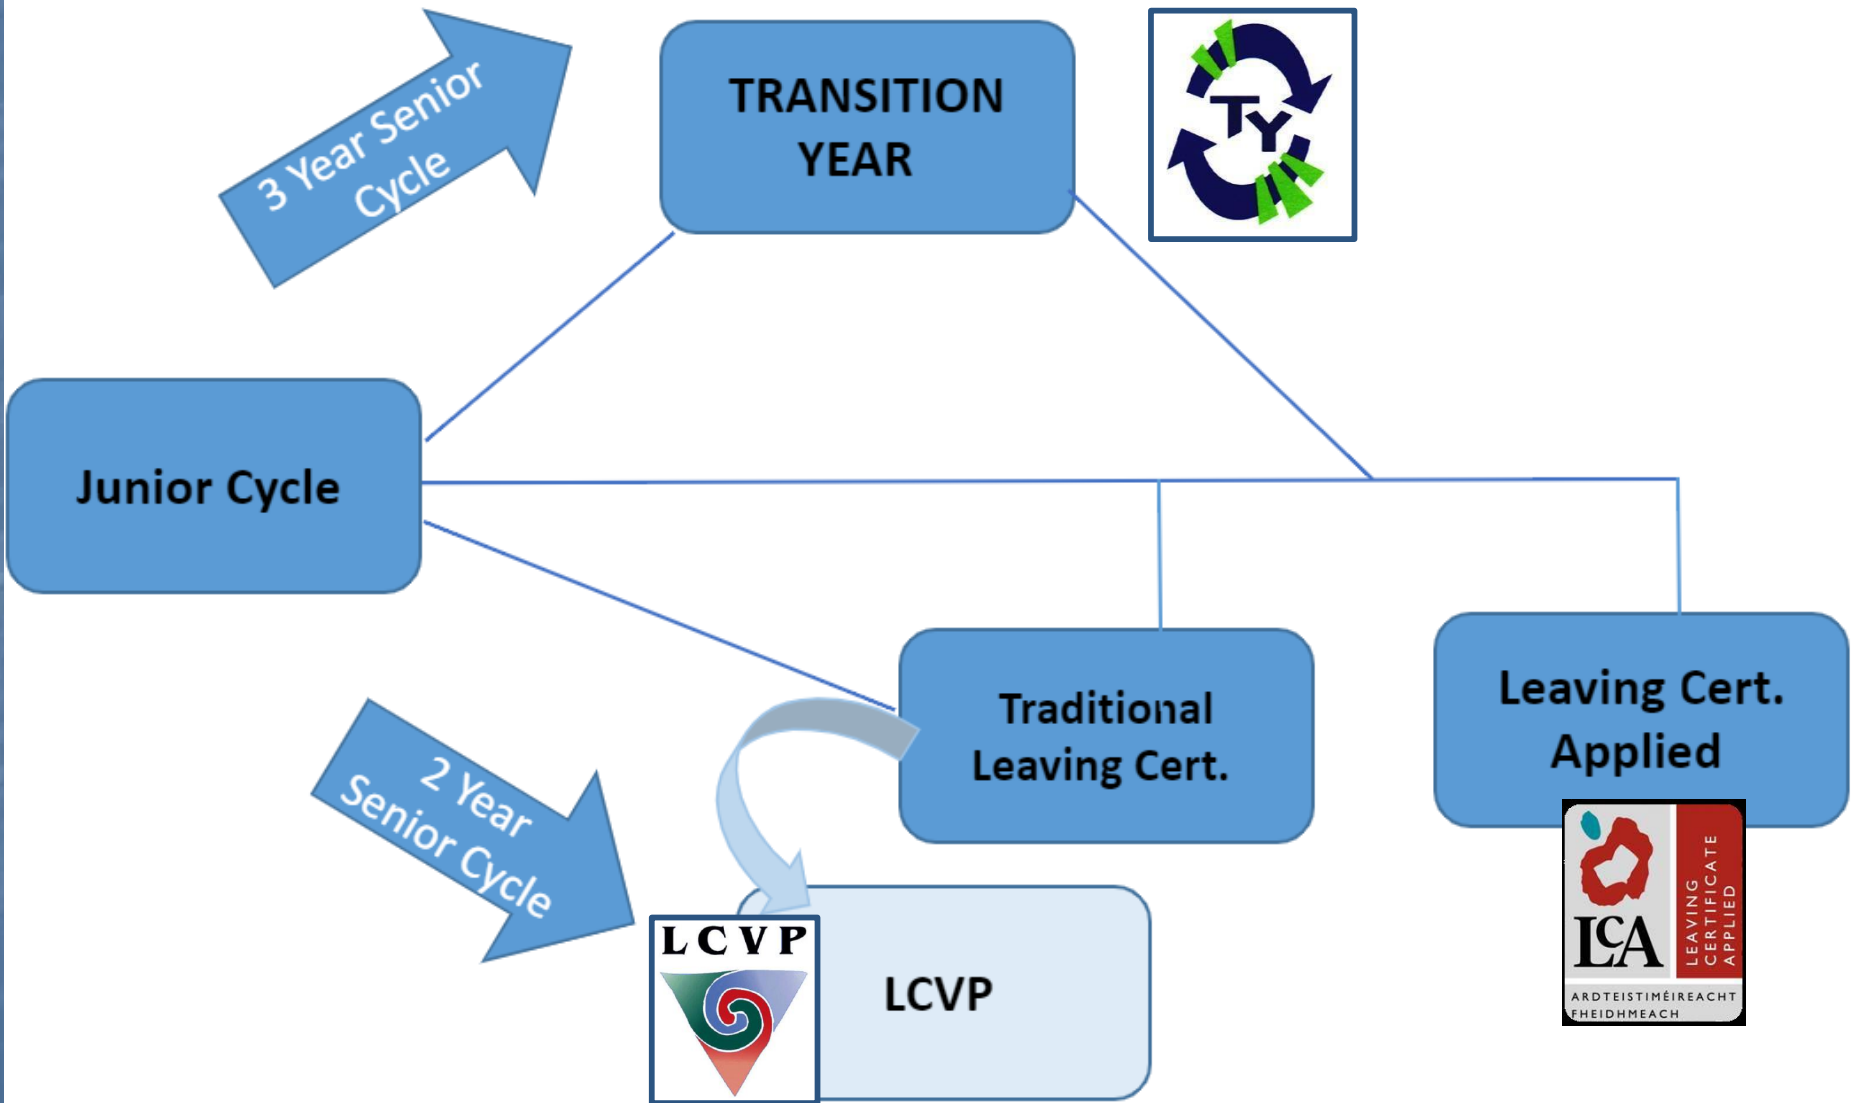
3 Year Senior Cycle

TRANSITION YEAR

TY

Junior Cycle

Traditional Leaving Cert.

Leaving Cert. Applied

2 Year Senior Cycle

LCVP

LCVP

LCA

LEAVING CERTIFICATE APPLIED

ARDTEISTIMÉIREACHT FHEIDHMEACH